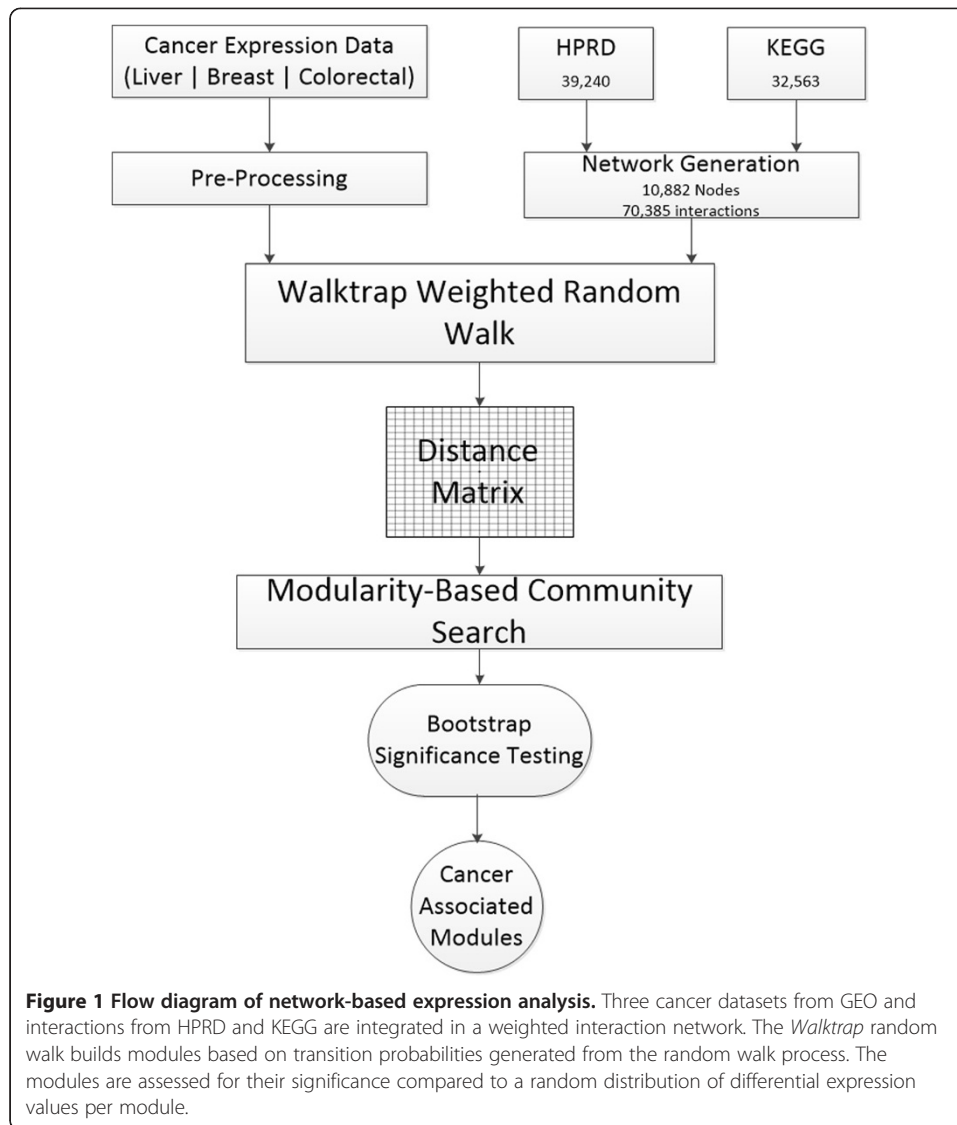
Cancer Expression Data (Liver | Breast | Colorectal)

HPRD
39,240

KEGG
32,563

Pre-Processing

Network Generation
10,882 Nodes
70,385 interactions

Walktrap Weighted Random Walk

Distance Matrix

Modularity-Based Community Search

Bootstrap Significance Testing

Cancer Associated Modules

**Figure 1 Flow diagram of network-based expression analysis.** Three cancer datasets from GEO and interactions from HPRD and KEGG are integrated in a weighted interaction network. The *Walktrap* random walk builds modules based on transition probabilities generated from the random walk process. The modules are assessed for their significance compared to a random distribution of differential expression values per module.